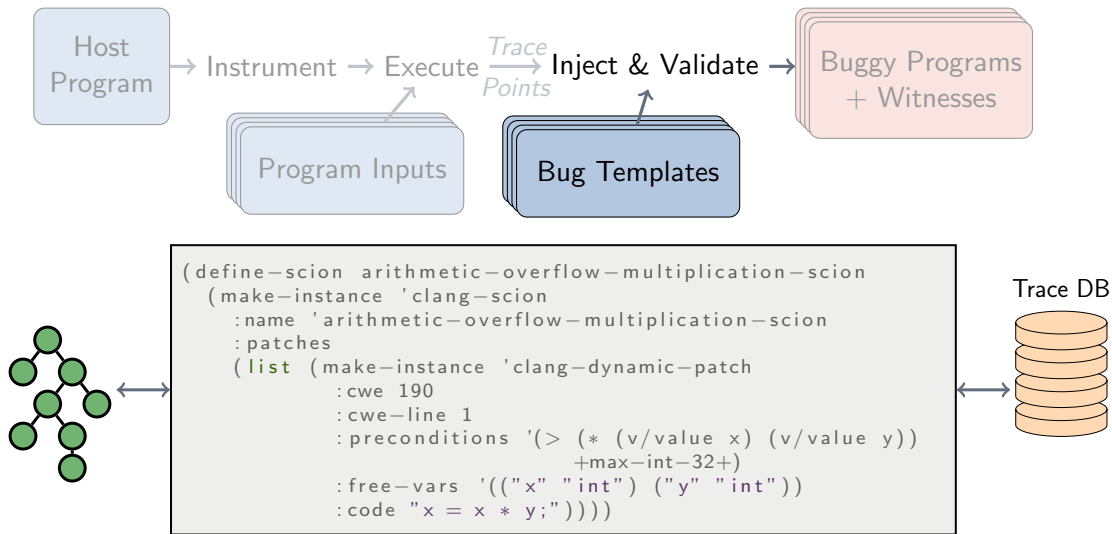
Host Program → Instrument → Execute $\frac{\text{Trace}}{\text{Points}}$ Inject & Validate → Buggy Programs + Witnesses

Program Inputs

Bug Templates

Trace DB

```
(define-scion arithmetic-overflow-multiplication-scion
  (make-instance 'clang-scion
    :name 'arithmetic-overflow-multiplication-scion
    :patches
    (list (make-instance 'clang-dynamic-patch
              :cwe 190
              :cwe-line 1
              :preconditions '(> (* (v/value x) (v/value y))
                              +max-int-32+)
              :free-vars '(("x" "int") ("y" "int"))
              :code "x = x * y;"))))
```